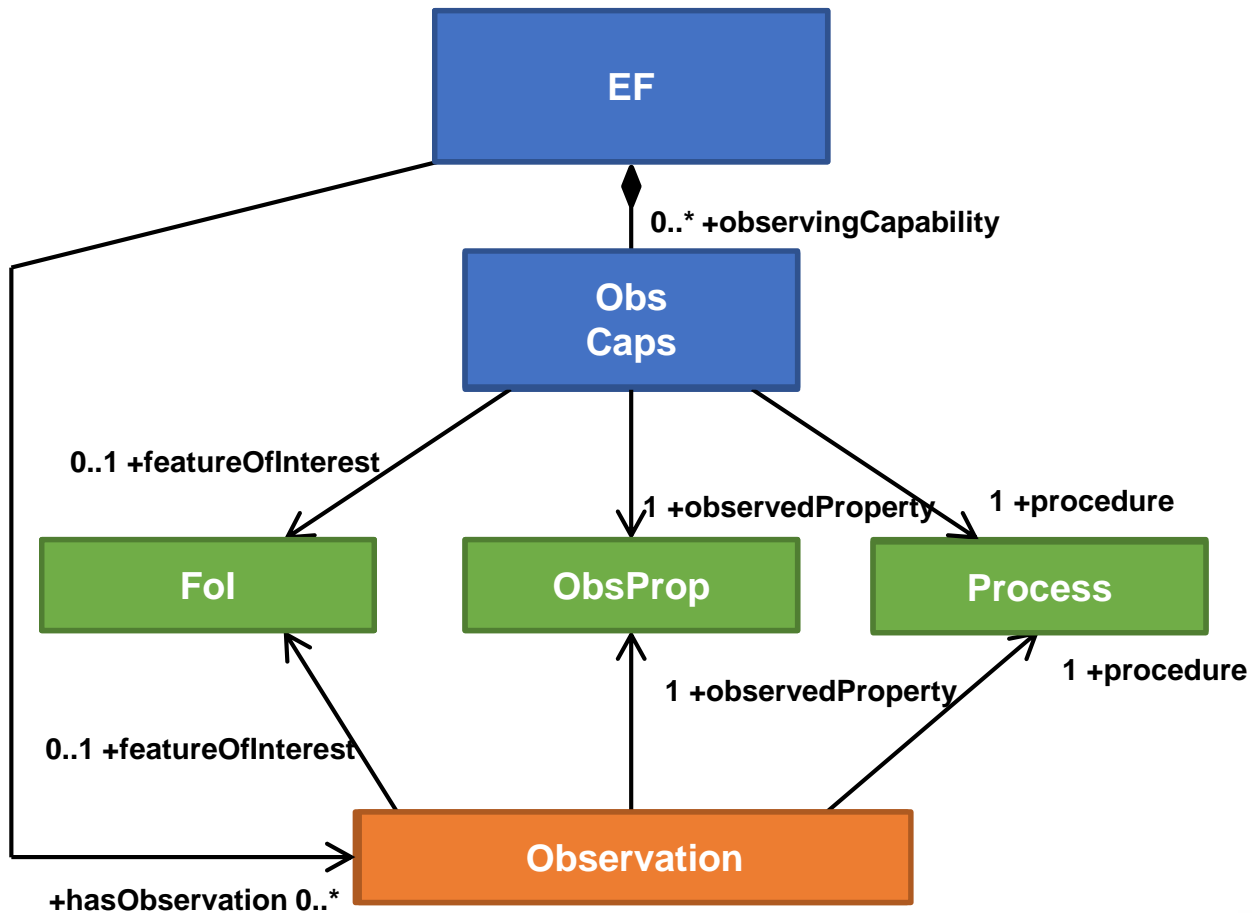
EF

0..* +observingCapability

Obs Caps

0..1 +featureOfInterest

1 +observedProperty

1 +procedure

FoI

ObsProp

Process

1 +observedProperty

1 +procedure

0..1 +featureOfInterest

Observation

+hasObservation 0..*